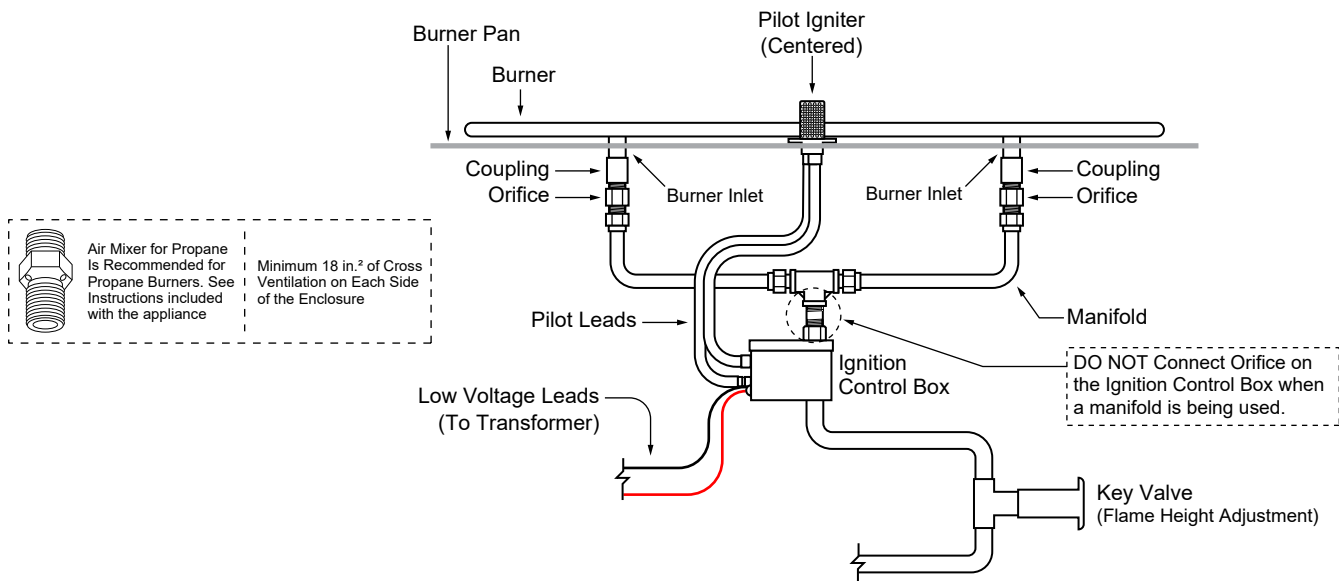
Burner Pan

Burner

Pilot Igniter
(Centered)

Coupling

Orifice

Burner Inlet

Burner Inlet

Coupling

Orifice

Air Mixer for Propane Is Recommended for Propane Burners. See Instructions included with the appliance

Minimum 18 in.² of Cross Ventilation on Each Side of the Enclosure

Pilot Leads

Manifold

Ignition Control Box

DO NOT Connect Orifice on the Ignition Control Box when a manifold is being used.

Low Voltage Leads
(To Transformer)

Key Valve
(Flame Height Adjustment)